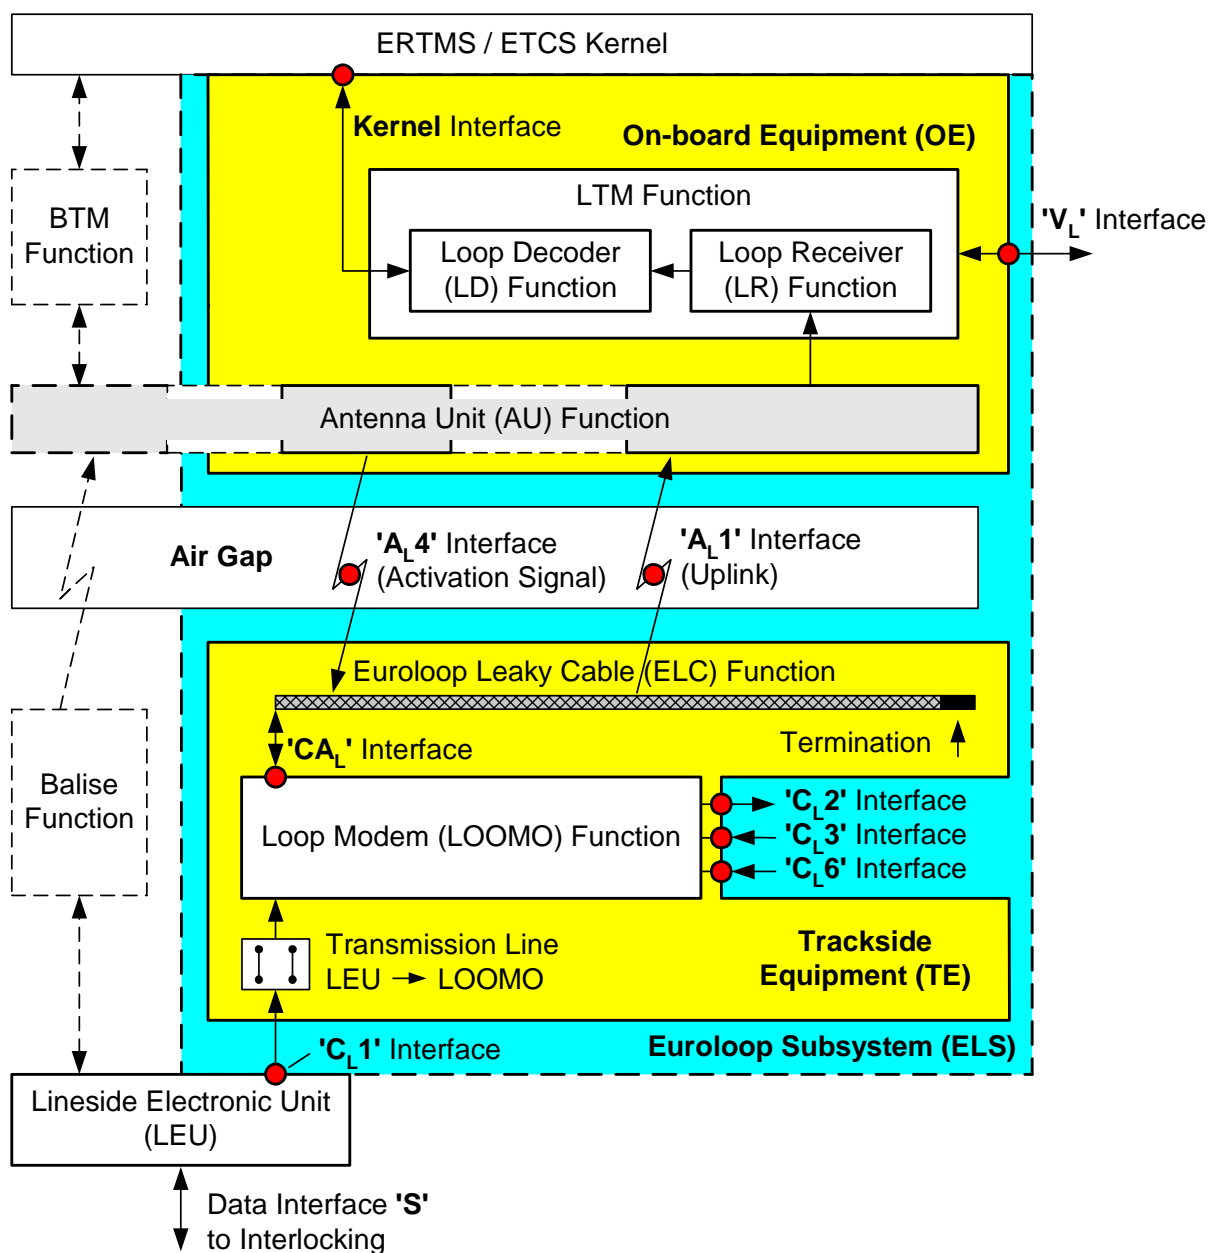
ERTMS / ETCS Kernel

Kernel Interface

On-board Equipment (OE)

LTM Function

Loop Decoder (LD) Function

Loop Receiver (LR) Function

'$V_L$' Interface

BTM Function

Antenna Unit (AU) Function

Air Gap

'$A_L$4' Interface (Activation Signal)

'$A_L$1' Interface (Uplink)

Euroloop Leaky Cable (ELC) Function

'$CA_L$' Interface

Termination

Balise Function

Loop Modem (LOOMO) Function

'$C_L$2' Interface
'$C_L$3' Interface
'$C_L$6' Interface

Transmission Line LEU → LOOMO

Trackside Equipment (TE)

'$C_L$1' Interface

Euroloop Subsystem (ELS)

Lineside Electronic Unit (LEU)

Data Interface 'S' to Interlocking